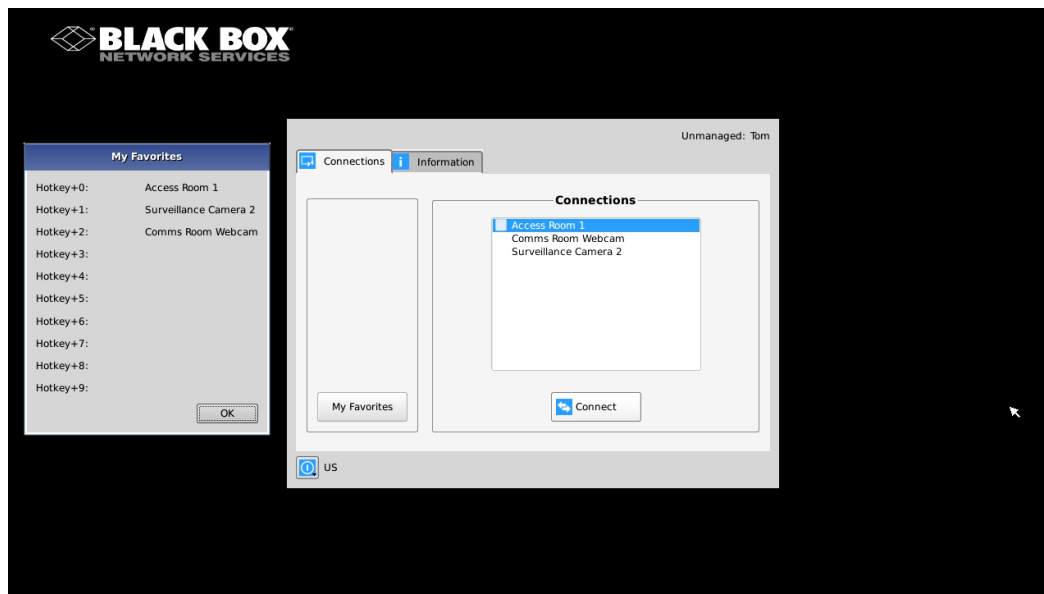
BLACK BOX®
NETWORK SERVICES

My Favorites

| | |
|---|---|
| Hotkey+0: | Access Room 1 |
| Hotkey+1: | Surveillance Camera 2 |
| Hotkey+2: | Comms Room Webcam |
| Hotkey+3: | |
| Hotkey+4: | |
| Hotkey+5: | |
| Hotkey+6: | |
| Hotkey+7: | |
| Hotkey+8: | |
| Hotkey+9: | |

OK

Unmanaged: Tom

Connections
Information

Connections
Access Room 1
Comms Room Webcam
Surveillance Camera 2

My Favorites
Connect

US